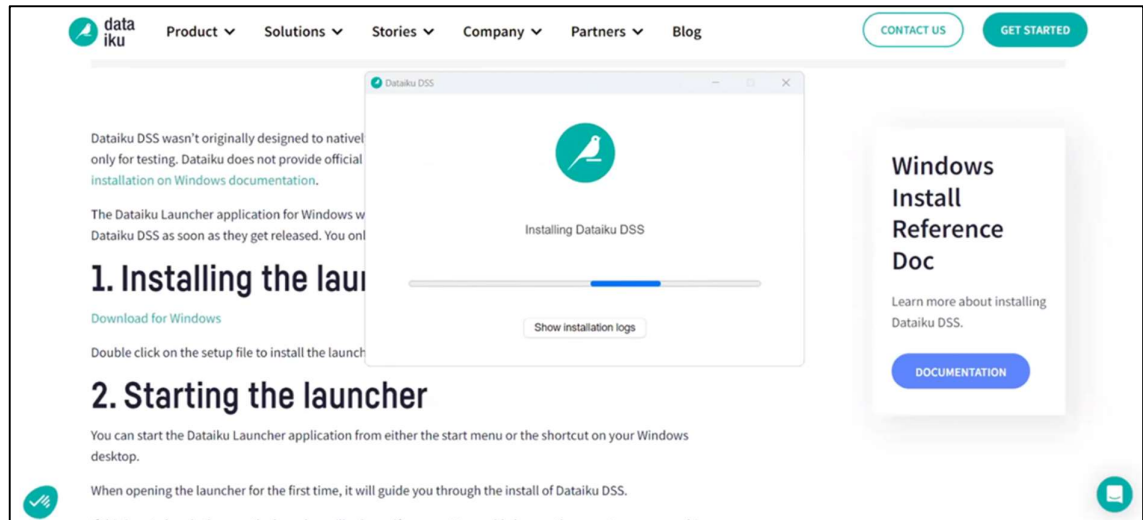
data iku Product Solutions Stories Company Partners Blog CONTACT US GET STARTED

Dataiku DSS

Dataiku DSS wasn't originally designed to nativel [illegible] only for testing. Dataiku does not provide official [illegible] installation on Windows documentation.

The Dataiku Launcher application for Windows w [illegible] Dataiku DSS as soon as they get released. You onl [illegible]

Installing Dataiku DSS

Show installation logs

# 1. Installing the laun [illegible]

Download for Windows

Double click on the setup file to install the launch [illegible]

# 2. Starting the launcher

You can start the Dataiku Launcher application from either the start menu or the shortcut on your Windows desktop.

When opening the launcher for the first time, it will guide you through the install of Dataiku DSS.

Windows Install Reference Doc

Learn more about installing Dataiku DSS.

DOCUMENTATION